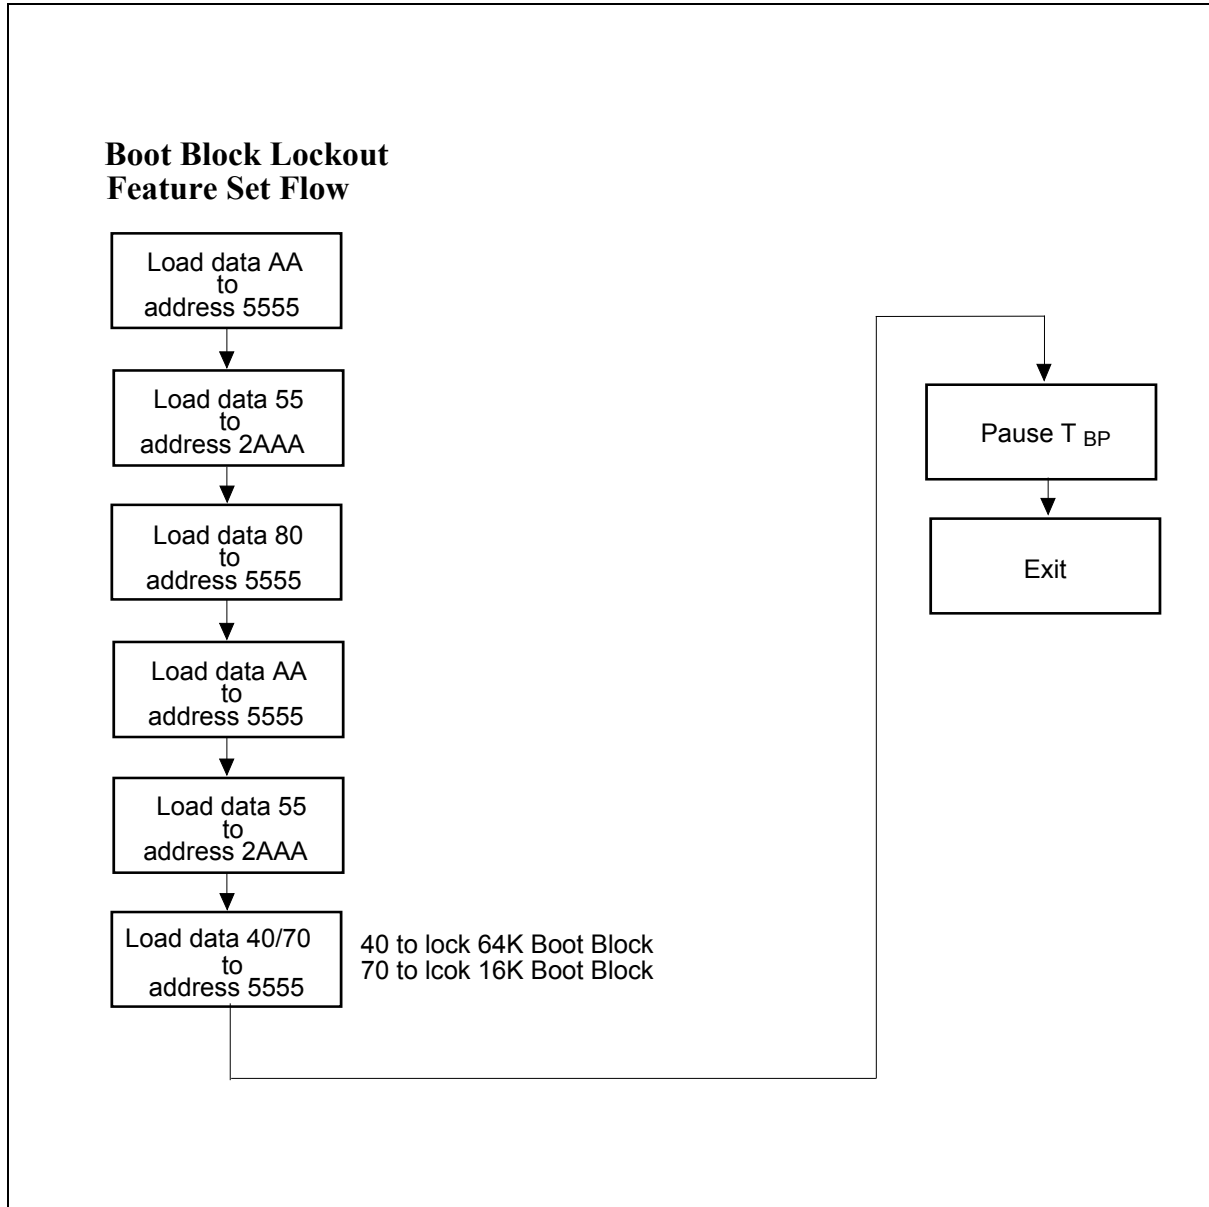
Boot Block Lockout
Feature Set Flow

Load data AA
to
address 5555

Load data 55
to
address 2AAA

Load data 80
to
address 5555

Load data AA
to
address 5555

Load data 55
to
address 2AAA

Load data 40/70
to
address 5555

40 to lock 64K Boot Block
70 to lcok 16K Boot Block

Pause $T_{BP}$

Exit